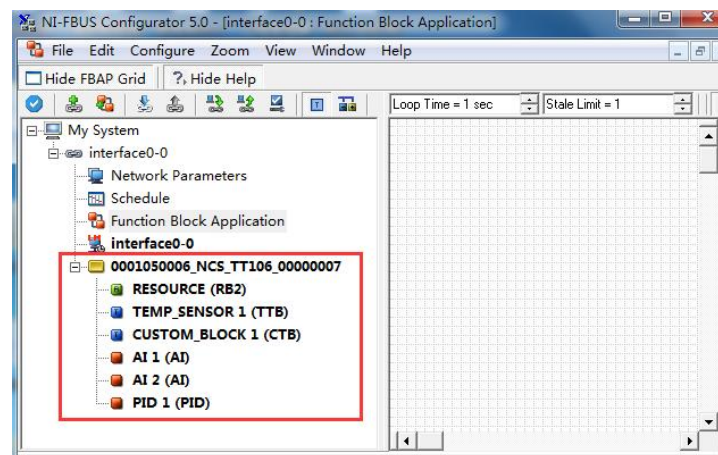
NI-FBUS Configurator 5.0 - [interface0-0 : Function Block Application]

File Edit Configure Zoom View Window Help

Hide FBAP Grid | ? Hide Help

Loop Time = 1 sec

Stale Limit = 1

My System
interface0-0
Network Parameters
Schedule
Function Block Application
interface0-0
0001050006_NCS_TT106_00000007
RESOURCE (RB2)
TEMP_SENSOR 1 (TTB)
CUSTOM_BLOCK 1 (CTB)
AI 1 (AI)
AI 2 (AI)
PID 1 (PID)